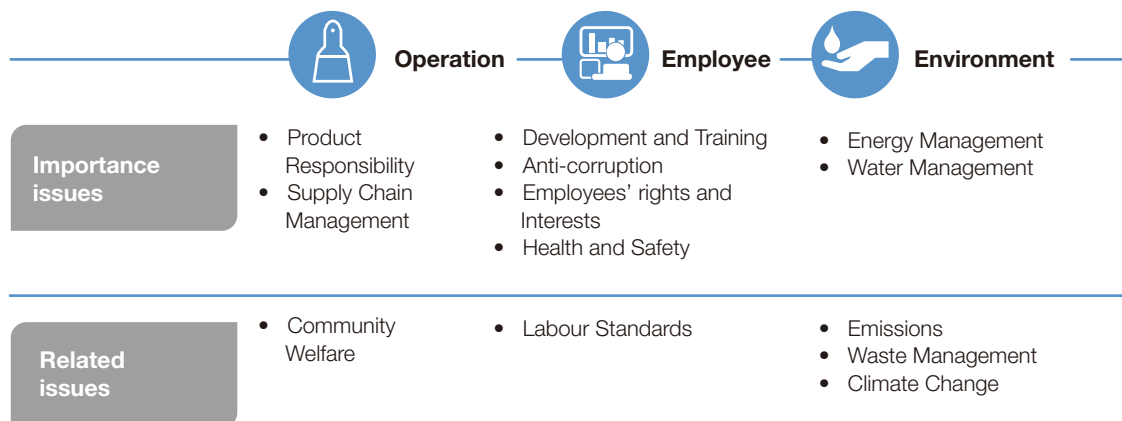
| | Operation | Employee | Environment |
|---|---|---|---|
| Importance issues | • Product Responsibility<br>• Supply Chain Management | • Development and Training<br>• Anti-corruption<br>• Employees' rights and Interests<br>• Health and Safety | • Energy Management<br>• Water Management |
| Related issues | • Community Welfare | • Labour Standards | • Emissions<br>• Waste Management<br>• Climate Change |